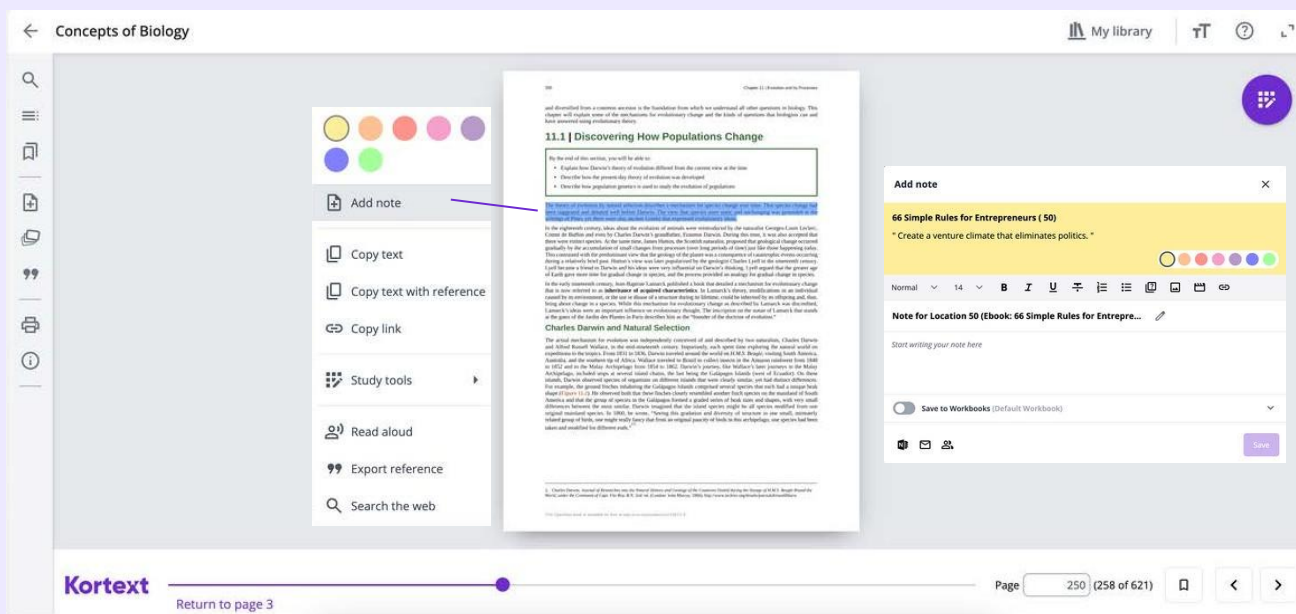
Concepts of Biology

My library

Add note

Copy text

Copy text with reference

Copy link

Study tools

Read aloud

Export reference

Search the web

11.1 | Discovering How Populations Change

Charles Darwin and Natural Selection

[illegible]

Add note

66 Simple Rules for Entrepreneurs ( 50)

" Create a venture climate that eliminates politics. "

Normal 14

Note for Location 50 (Ebook: 66 Simple Rules for Entrepre...

Start writing your note here

Save to Workbooks (Default Workbook)

Save

Kortext

Return to page 3

Page 250 (258 of 621)